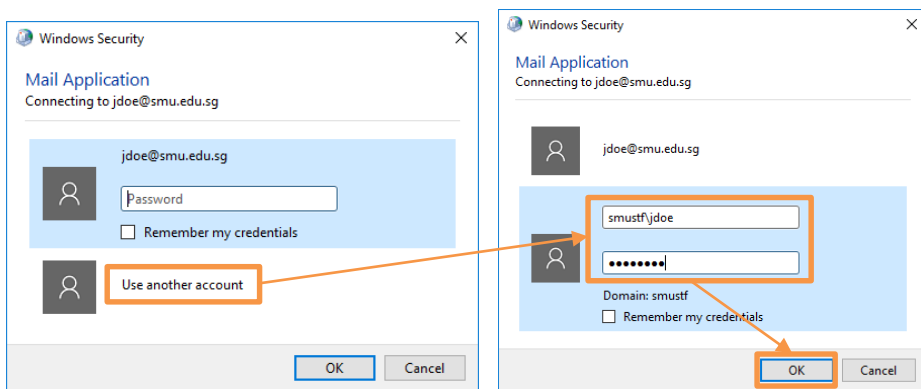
Windows Security

Mail Application
Connecting to jdoe@smu.edu.sg

jdoe@smu.edu.sg

Password

Remember my credentials

Use another account

OK Cancel

Windows Security

Mail Application
Connecting to jdoe@smu.edu.sg

jdoe@smu.edu.sg

smustf\jdoe

••••••••

Domain: smustf

Remember my credentials

OK Cancel